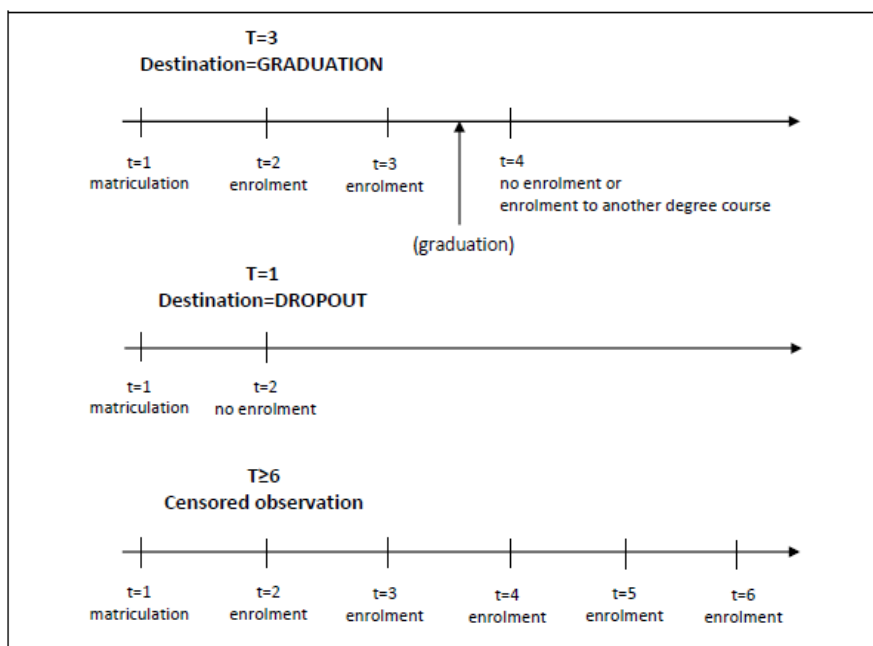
T=3
Destination=GRADUATION

t=1
matriculation

t=2
enrolment

t=3
enrolment

t=4
no enrolment or
enrolment to another degree course

(graduation)

T=1
Destination=DROPOUT

t=1
matriculation

t=2
no enrolment

T≥6
Censored observation

t=1
matriculation

t=2
enrolment

t=3
enrolment

t=4
enrolment

t=5
enrolment

t=6
enrolment